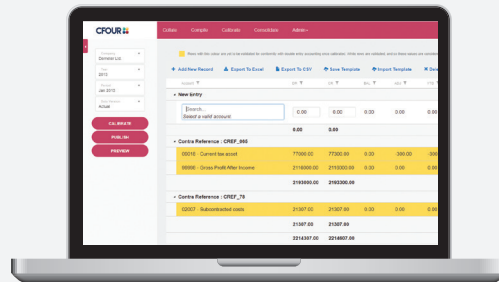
CFOUR

Collate Compile Calibrate Consolidate Admin

Company
Demoaal Ltd.

Year
2013

Period
Jan 2013

Data Source
Actual

CALIBRATE

PUBLISH

PREVIEW

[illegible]

+ Add New Record Export To Excel Export To CSV Save Template Import Template

Account DR CR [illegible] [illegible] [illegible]

New Entry

Search...
Select a valid account.

0.00 0.00

Contra Reference : CREF_695

00018 - Current tax asset 77000.00 77000.00 0.00 300.00 0.00

99998 - Gross Profit After Income 2116000.00 2116000.00 0.00 0.00 0.00

2193000.00 2193300.00

Contra Reference : CREF_78

02007 - Subcontracted costs 21307.00 21307.00 0.00 0.00 0.00

21307.00 21307.00

2214307.00 2214607.00